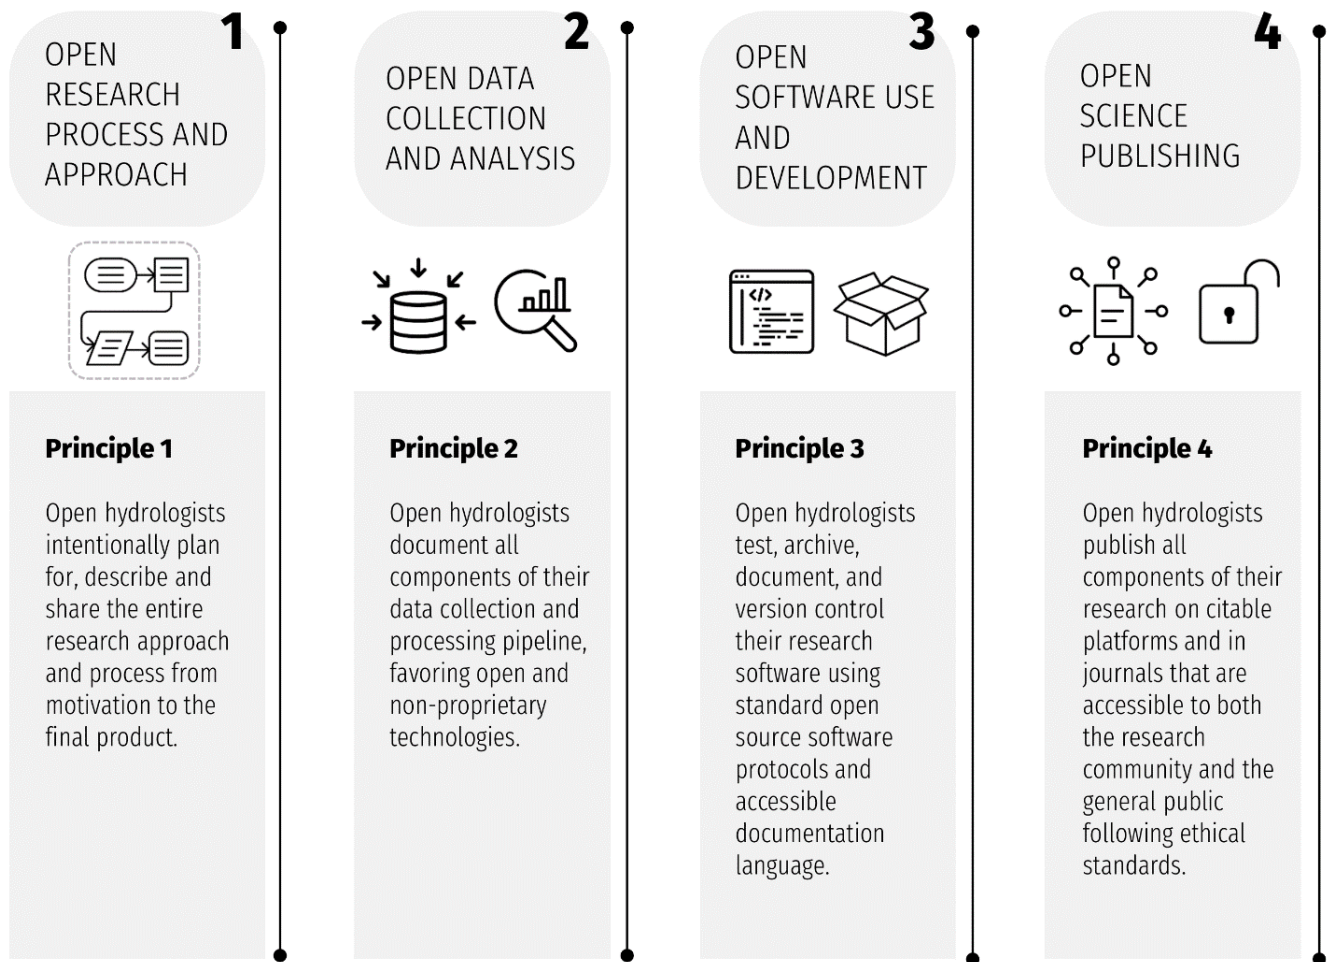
1

OPEN RESEARCH PROCESS AND APPROACH

Principle 1

Open hydrologists intentionally plan for, describe and share the entire research approach and process from motivation to the final product.

2

OPEN DATA COLLECTION AND ANALYSIS

Principle 2

Open hydrologists document all components of their data collection and processing pipeline, favoring open and non-proprietary technologies.

3

OPEN SOFTWARE USE AND DEVELOPMENT

Principle 3

Open hydrologists test, archive, document, and version control their research software using standard open source software protocols and accessible documentation language.

4

OPEN SCIENCE PUBLISHING

Principle 4

Open hydrologists publish all components of their research on citable platforms and in journals that are accessible to both the research community and the general public following ethical standards.